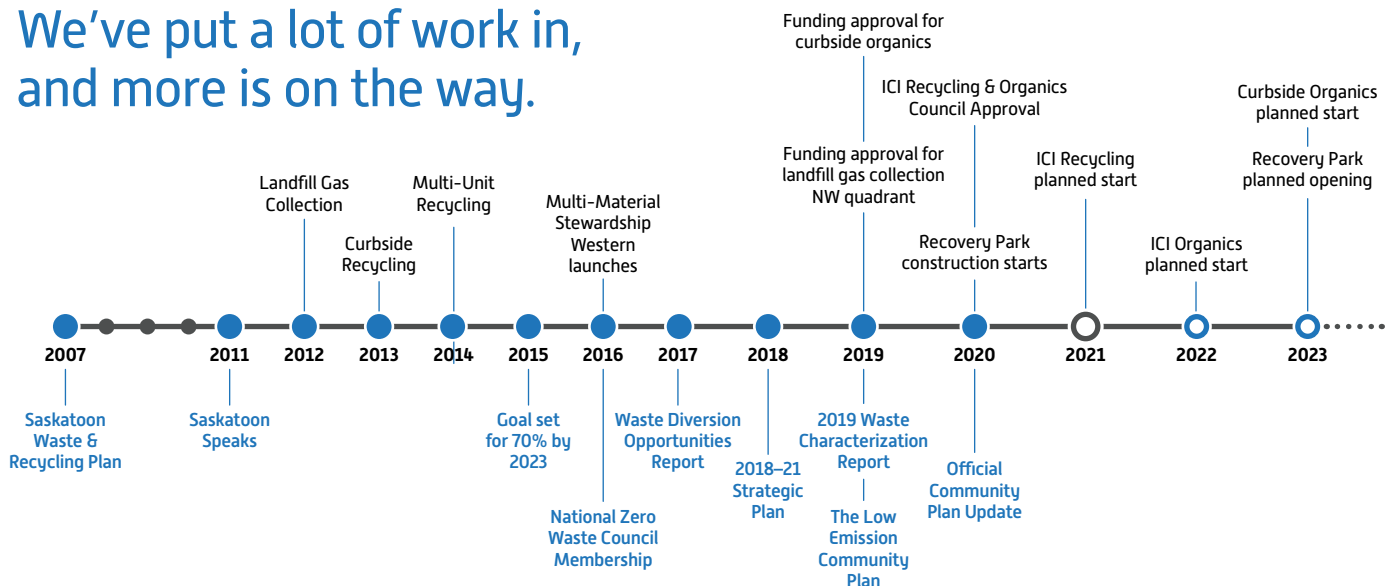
We've put a lot of work in, and more is on the way.

Funding approval for curbside organics

ICI Recycling & Organics Council Approval

Curbside Organics planned start

Funding approval for landfill gas collection NW quadrant

Recovery Park planned opening

ICI Recycling planned start

Landfill Gas Collection

Multi-Unit Recycling

Multi-Material Stewardship Western launches

Curbside Recycling

Recovery Park construction starts

ICI Organics planned start

2007

2011

2012

2013

2014

2015

2016

2017

2018

2019

2020

2021

2022

2023

Saskatoon Waste & Recycling Plan

Saskatoon Speaks

Goal set for 70% by 2023

Waste Diversion Opportunities Report

2018–21 Strategic Plan

2019 Waste Characterization Report

Official Community Plan Update

National Zero Waste Council Membership

The Low Emission Community Plan